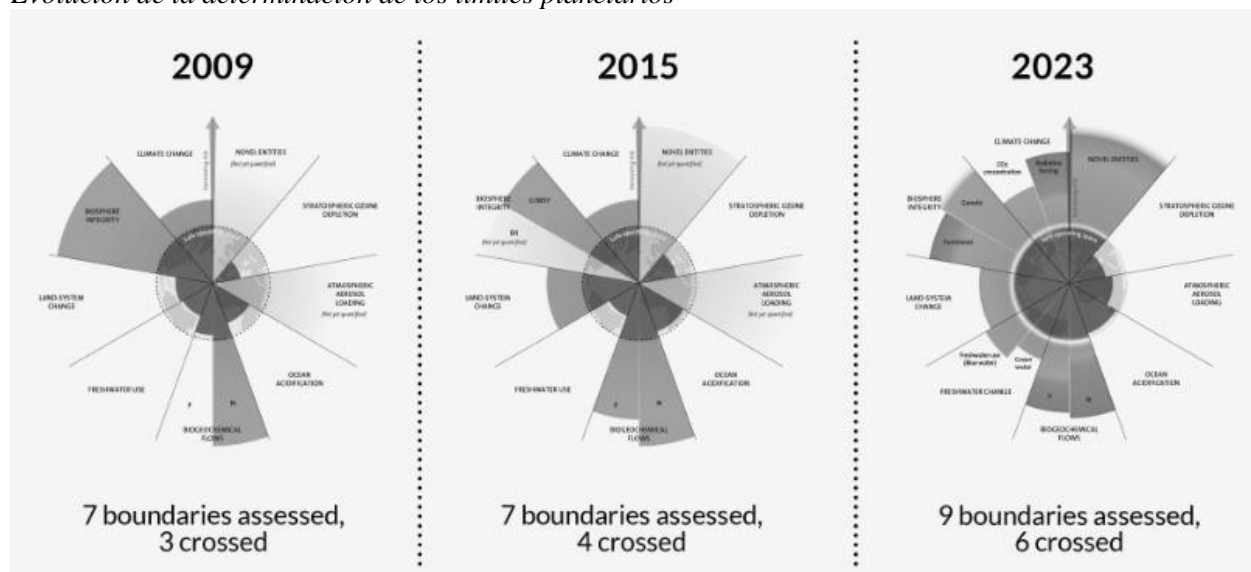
Evolución de la determinación de los límites planetarios

2009

CLIMATE CHANGE

NOVEL ENTITIES
(Not yet quantified)

STRATOSPHERIC OZONE DEPLETION

BIOSPHERE INTEGRITY

ATMOSPHERIC AEROSOL LOADING
(Not yet quantified)

LAND-SYSTEM CHANGE

OCEAN ACIDIFICATION

FRESHWATER USE

P

N

BIOGEOCHEMICAL FLOWS

7 boundaries assessed, 3 crossed

2015

CLIMATE CHANGE

NOVEL ENTITIES
(Not yet quantified)

STRATOSPHERIC OZONE DEPLETION

BIOSPHERE INTEGRITY

E/MSY

BII
(Not yet quantified)

LAND-SYSTEM CHANGE

ATMOSPHERIC AEROSOL LOADING
(Not yet quantified)

OCEAN ACIDIFICATION

FRESHWATER USE

P

N

BIOGEOCHEMICAL FLOWS

7 boundaries assessed, 4 crossed

2023

CLIMATE CHANGE

CO₂ concentration

Radiative forcing

NOVEL ENTITIES

STRATOSPHERIC OZONE DEPLETION

BIOSPHERE INTEGRITY

Genetic

Functional

LAND-SYSTEM CHANGE

ATMOSPHERIC AEROSOL LOADING

Freshwater use (Blue water)

Green water

FRESHWATER CHANGE

OCEAN ACIDIFICATION

P

N

BIOGEOCHEMICAL FLOWS

9 boundaries assessed, 6 crossed